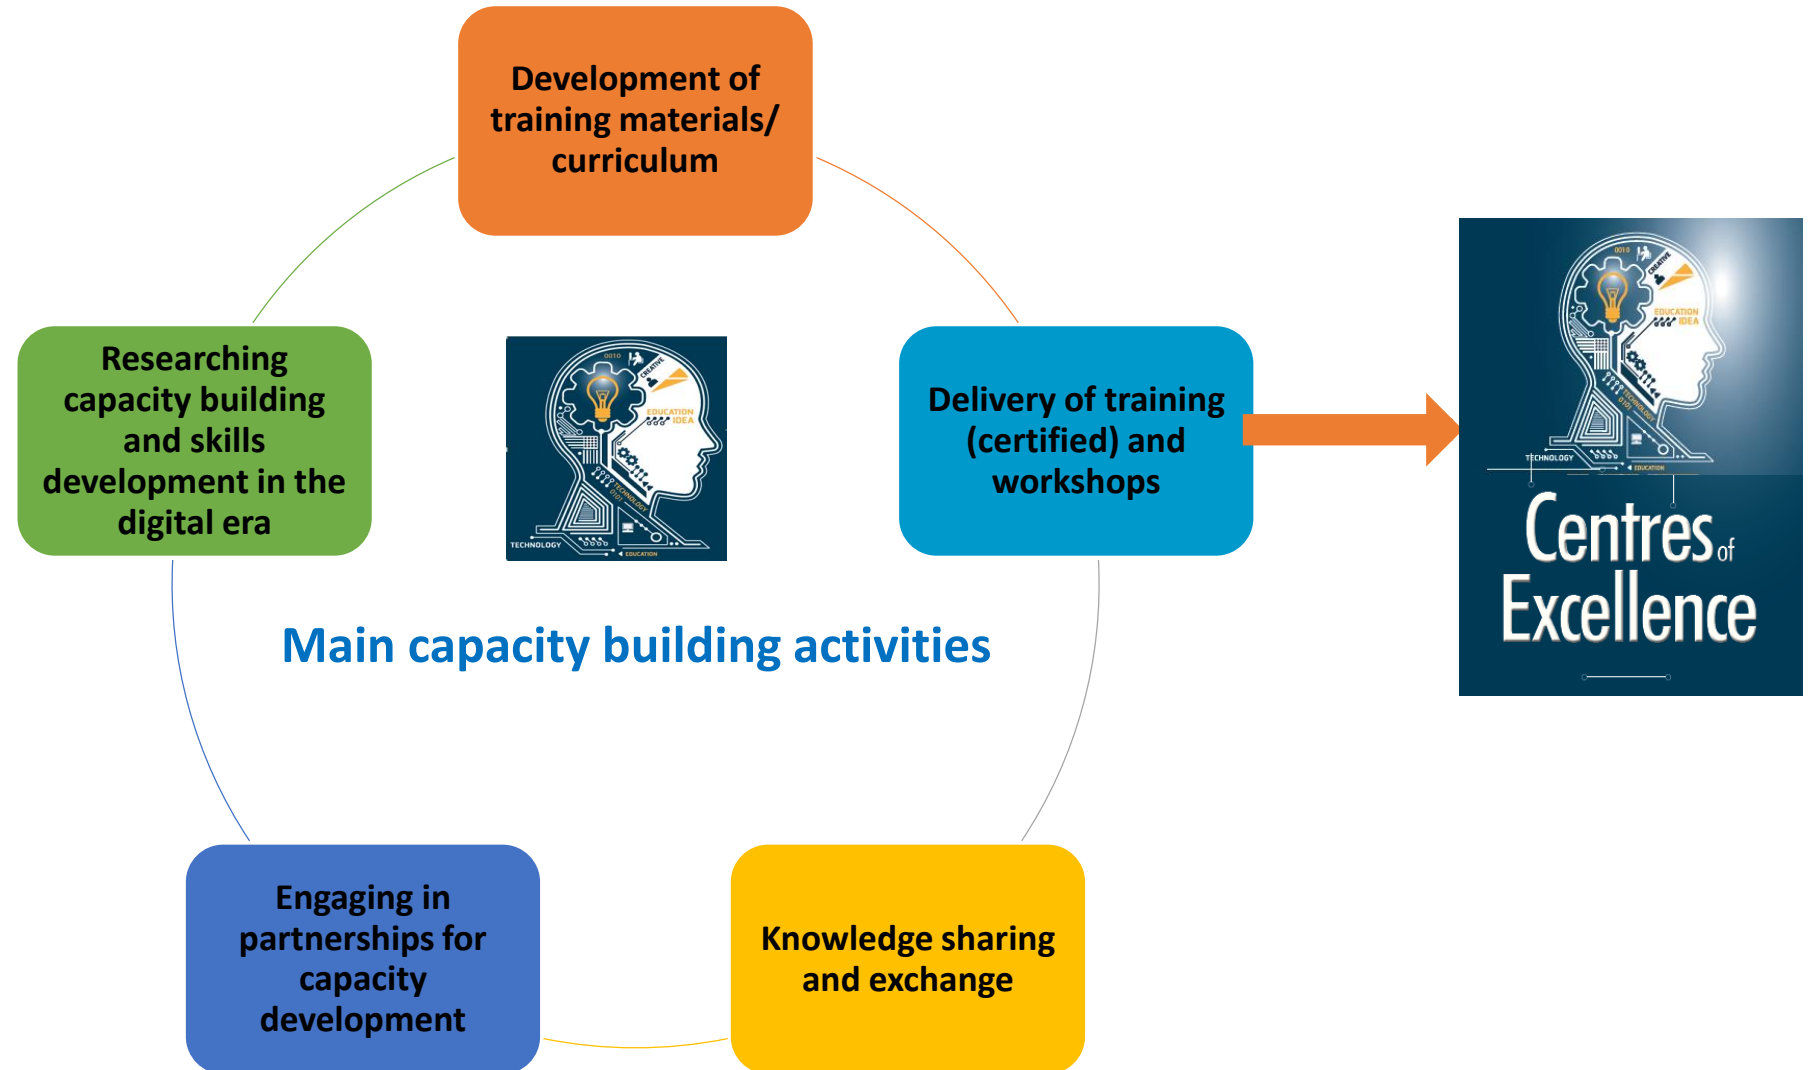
Development of training materials/ curriculum

Researching capacity building and skills development in the digital era

0010
CREATIVE
EDUCATION IDEA
TECHNOLOGY
0101
TECHNOLOGY
EDUCATION

Delivery of training (certified) and workshops

0010
CREATIVE
EDUCATION IDEA
TECHNOLOGY
0101
TECHNOLOGY
EDUCATION
Centres of Excellence

Main capacity building activities

Engaging in partnerships for capacity development

Knowledge sharing and exchange